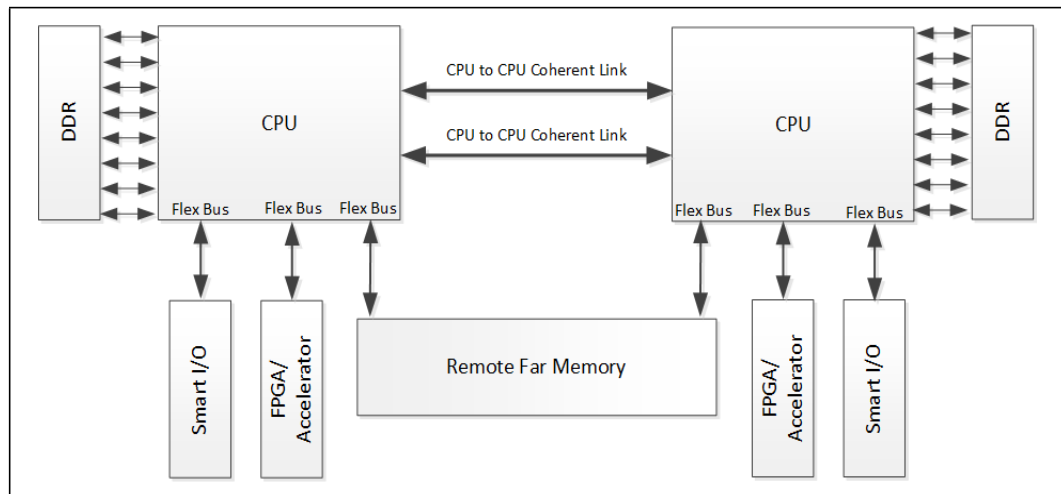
DDR

CPU

Flex Bus Flex Bus Flex Bus

CPU to CPU Coherent Link

CPU to CPU Coherent Link

CPU

Flex Bus Flex Bus Flex Bus

DDR

Smart I/O

FPGA/ Accelerator

Remote Far Memory

FPGA/ Accelerator

Smart I/O